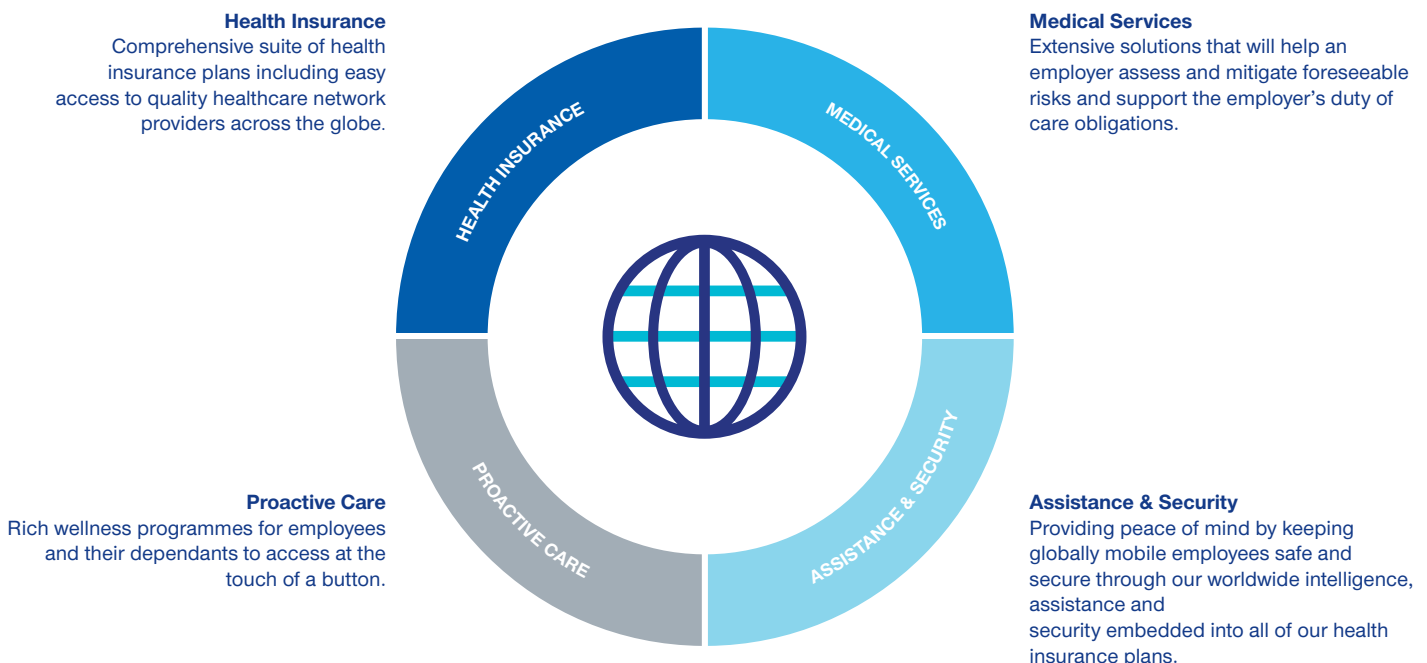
**Health Insurance**
Comprehensive suite of health insurance plans including easy access to quality healthcare network providers across the globe.

**Medical Services**
Extensive solutions that will help an employer assess and mitigate foreseeable risks and support the employer's duty of care obligations.

HEALTH INSURANCE

MEDICAL SERVICES

PROACTIVE CARE

ASSISTANCE & SECURITY

**Proactive Care**
Rich wellness programmes for employees and their dependants to access at the touch of a button.

**Assistance & Security**
Providing peace of mind by keeping globally mobile employees safe and secure through our worldwide intelligence, assistance and
security embedded into all of our health insurance plans.